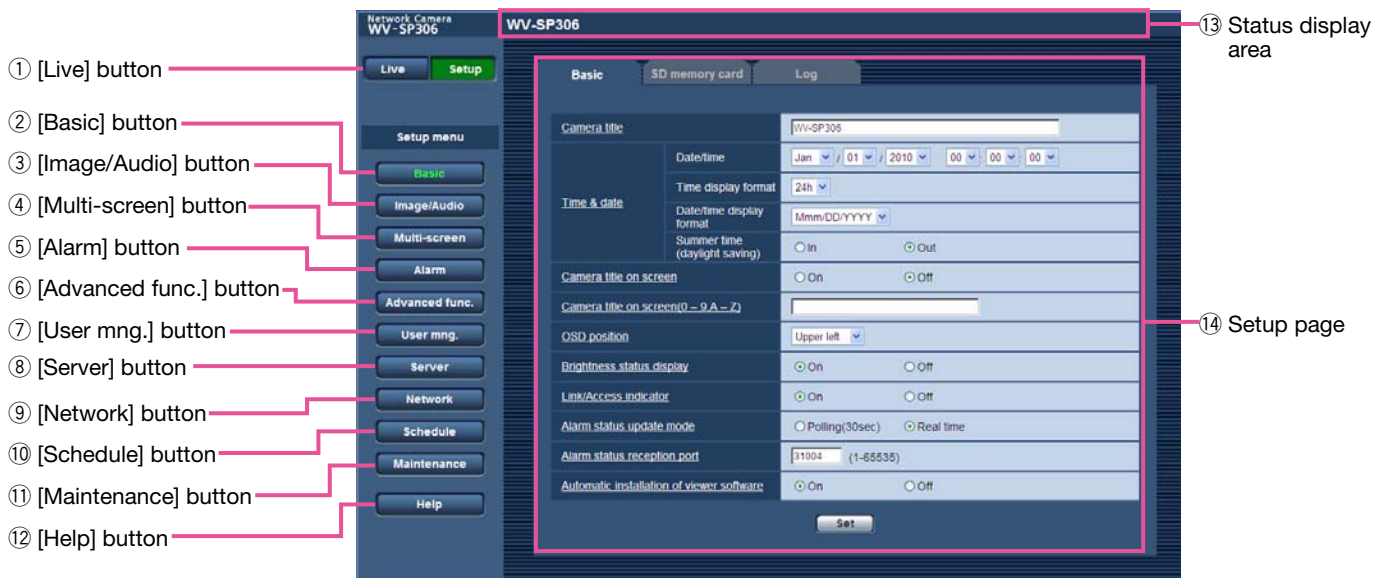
① [Live] button
② [Basic] button
③ [Image/Audio] button
④ [Multi-screen] button
⑤ [Alarm] button
⑥ [Advanced func.] button
⑦ [User mng.] button
⑧ [Server] button
⑨ [Network] button
⑩ [Schedule] button
⑪ [Maintenance] button
⑫ [Help] button

Network Camera
WV-SP306

Live Setup

Setup menu

Basic
Image/Audio
Multi-screen
Alarm
Advanced func.
User mng.
Server
Network
Schedule
Maintenance
Help

WV-SP306

Basic SD memory card Log

| Camera title | | WV-SP306 |
|---|---|---|
| Time & date | Date/time | Jan / 01 / 2010 00 : 00 : 00 |
| | Time display format | 24h |
| | Date/time display format | Mmm/DD/YYYY |
| | Summer time (daylight saving) | In Out |
| Camera title on screen | | On Off |
| Camera title on screen(0 – 9,A – Z) | | |
| OSD position | | Upper left |
| Brightness status display | | On Off |
| Link/Access indicator | | On Off |
| Alarm status update mode | | Polling(30sec) Real time |
| Alarm status reception port | | 31004 (1-65535) |
| Automatic installation of viewer software | | On Off |

Set

⑬ Status display area
⑭ Setup page